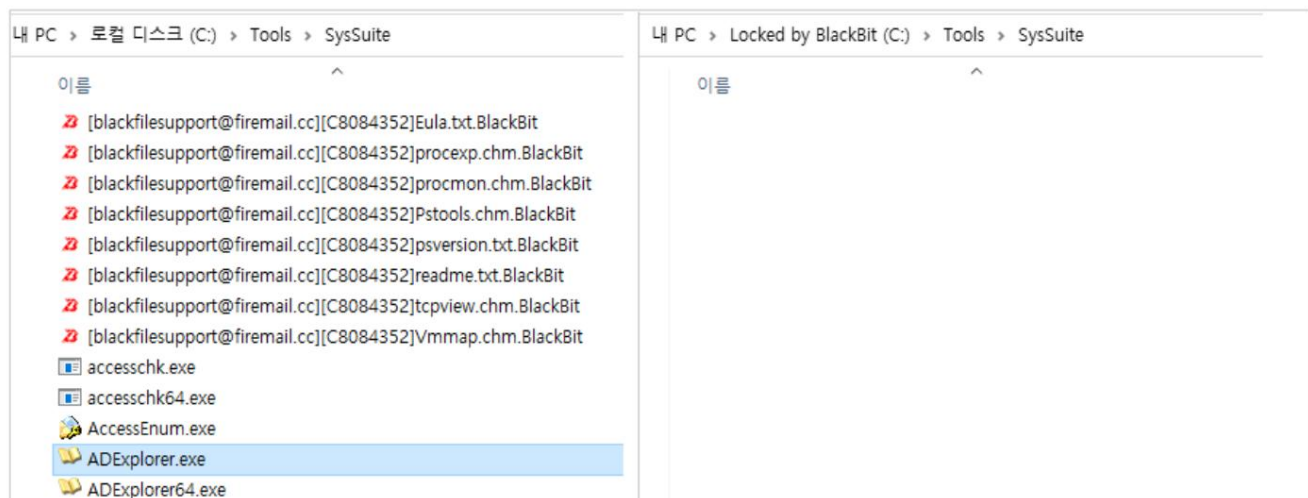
내 PC > 로컬 디스크 (C:) > Tools > SysSuite

이름

[blackfilesupport@firemail.cc][C8084352]Eula.txt.BlackBit
[blackfilesupport@firemail.cc][C8084352]procexp.chm.BlackBit
[blackfilesupport@firemail.cc][C8084352]procmon.chm.BlackBit
[blackfilesupport@firemail.cc][C8084352]Pstools.chm.BlackBit
[blackfilesupport@firemail.cc][C8084352]psversion.txt.BlackBit
[blackfilesupport@firemail.cc][C8084352]readme.txt.BlackBit
[blackfilesupport@firemail.cc][C8084352]tcpview.chm.BlackBit
[blackfilesupport@firemail.cc][C8084352]Vmmap.chm.BlackBit
accesschk.exe
accesschk64.exe
AccessEnum.exe
ADExplorer.exe
ADExplorer64.exe

내 PC > Locked by BlackBit (C:) > Tools > SysSuite

이름